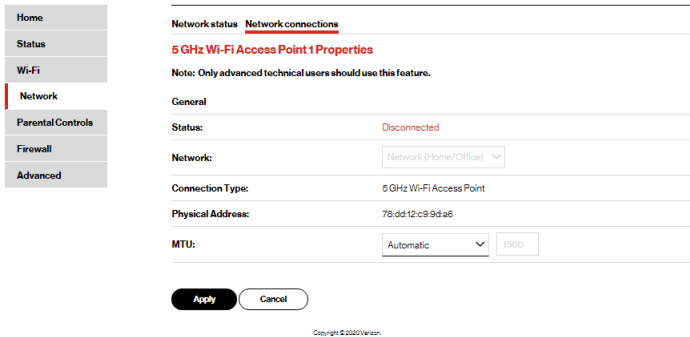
Home
Status
Wi-Fi
Network
Parental Controls
Firewall
Advanced

Network status Network connections

5 GHz Wi-Fi Access Point 1 Properties

Note: Only advanced technical users should use this feature.

General

| | |
|---|---|
| Status: | Disconnected |
| Network: | Network (Home/Office) |
| Connection Type: | 5 GHz Wi-Fi Access Point |
| Physical Address: | 78:dd:12:c9:9d:a6 |
| MTU: | Automatic 1500 |

Apply Cancel

Copyright © 2020 Verizon.